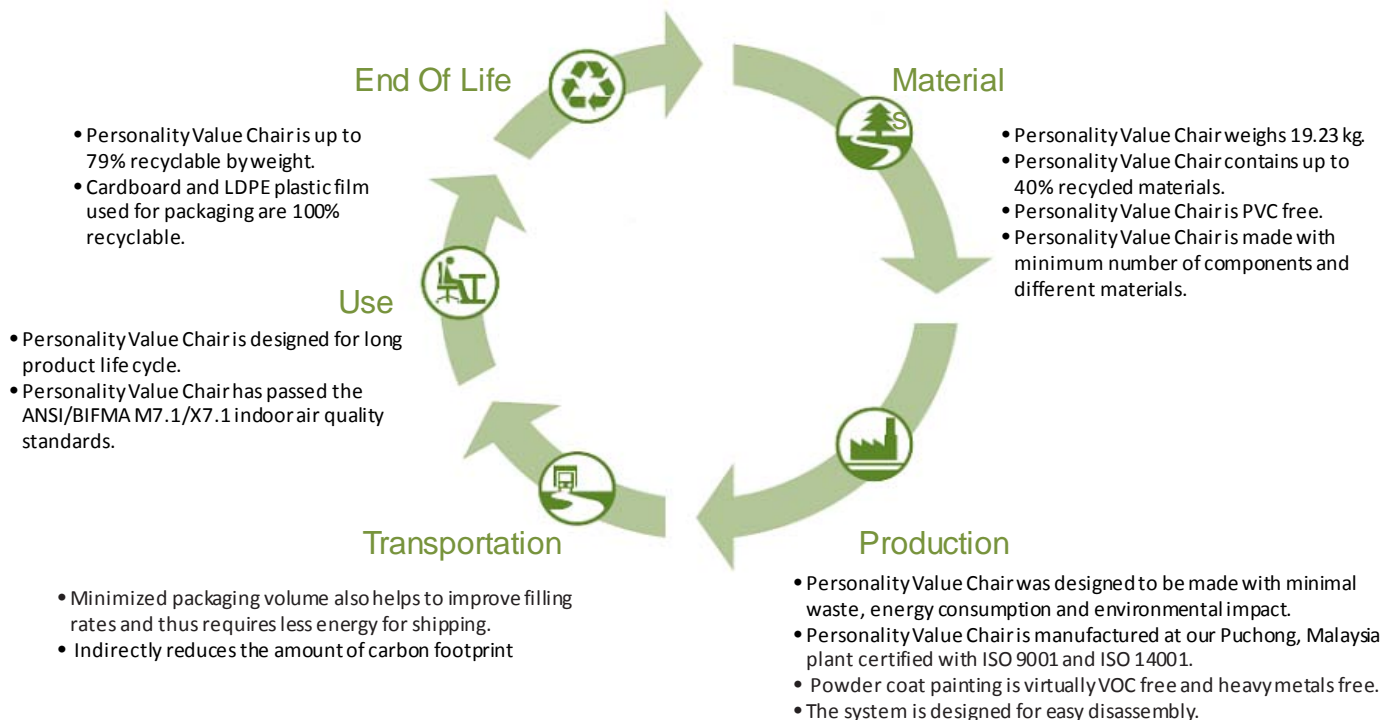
End Of Life

• Personality Value Chair is up to 79% recyclable by weight.
• Cardboard and LDPE plastic film used for packaging are 100% recyclable.

Material

• Personality Value Chair weighs 19.23 kg.
• Personality Value Chair contains up to 40% recycled materials.
• Personality Value Chair is PVC free.
• Personality Value Chair is made with minimum number of components and different materials.

Use

• Personality Value Chair is designed for long product life cycle.
• Personality Value Chair has passed the ANSI/BIFMA M7.1/X7.1 indoor air quality standards.

Transportation

• Minimized packaging volume also helps to improve filling rates and thus requires less energy for shipping.
• Indirectly reduces the amount of carbon footprint

Production

• Personality Value Chair was designed to be made with minimal waste, energy consumption and environmental impact.
• Personality Value Chair is manufactured at our Puchong, Malaysia plant certified with ISO 9001 and ISO 14001.
• Powder coat painting is virtually VOC free and heavy metals free.
• The system is designed for easy disassembly.